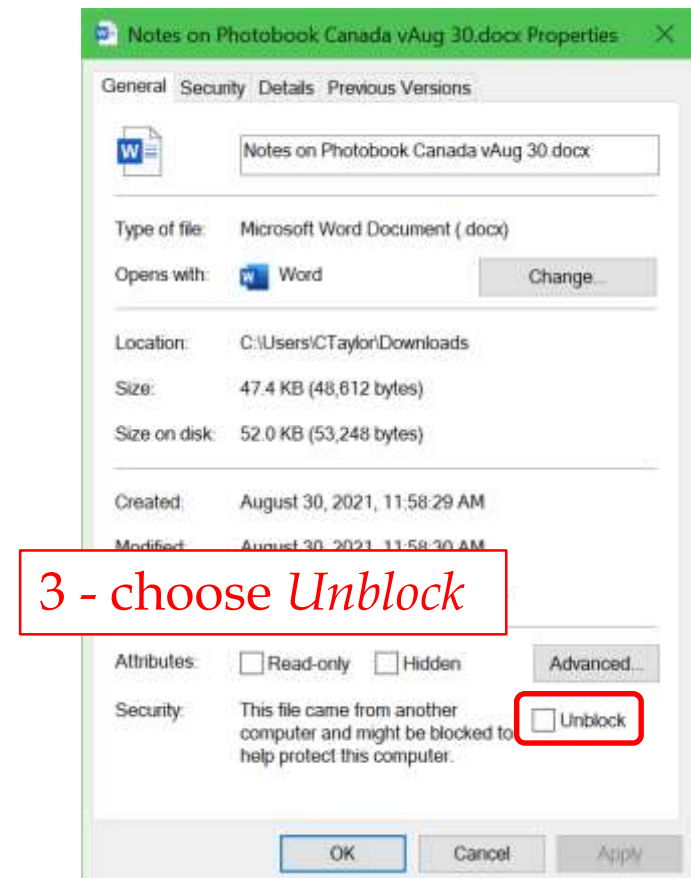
Notes on Photobook Canada vAug 30.docx Properties

General Security Details Previous Versions

Notes on Photobook Canada vAug 30.docx

Type of file: Microsoft Word Document (.docx)

Opens with: Word Change...

Location: C:\Users\CTaylor\Downloads

Size: 47.4 KB (48,612 bytes)

Size on disk: 52.0 KB (53,248 bytes)

Created: August 30, 2021, 11:58:29 AM

Modified: August 30, 2021, 11:58:30 AM

3 - choose Unblock

Attributes: Read-only Hidden Advanced...

Security: This file came from another computer and might be blocked to help protect this computer. Unblock

OK Cancel Apply